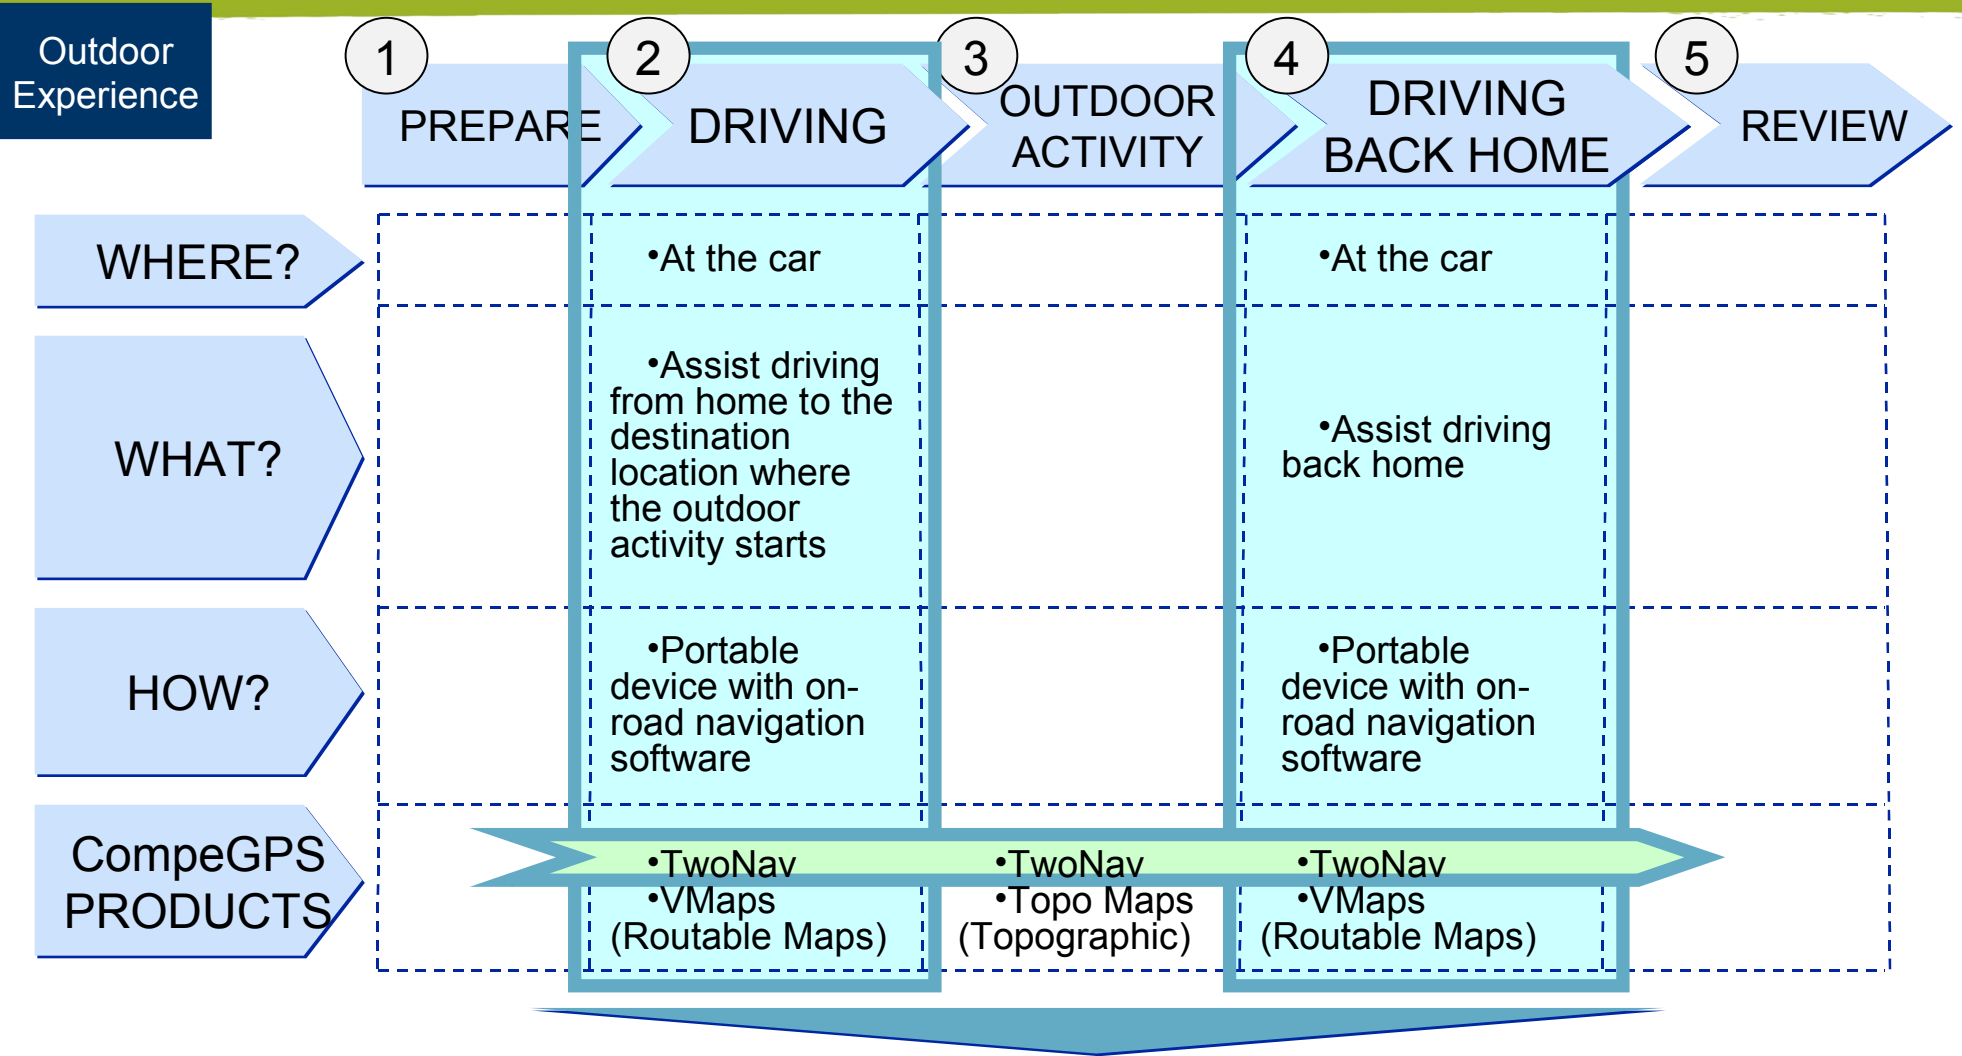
Outdoor Experience

1 PREPARE

2 DRIVING

3 OUTDOOR ACTIVITY

4 DRIVING BACK HOME

5 REVIEW

WHERE?

•At the car

•At the car

WHAT?

•Assist driving from home to the destination location where the outdoor activity starts

•Assist driving back home

HOW?

•Portable device with on-road navigation software

•Portable device with on-road navigation software

CompeGPS PRODUCTS

•TwoNav
•VMaps
(Routable Maps)

•TwoNav
•Topo Maps
(Topographic)

•TwoNav
•VMaps
(Routable Maps)